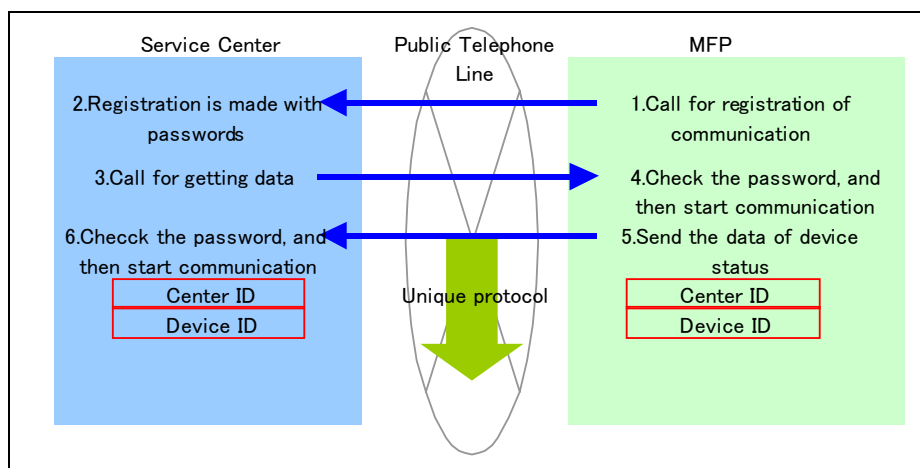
Service Center

Public Telephone Line

MFP

2.Registration is made with passwords

1.Call for registration of communication

3.Call for getting data

4.Check the password, and then start communication

6.Checck the password, and then start communication

5.Send the data of device status

Center ID

Device ID

Unique protocol

Center ID

Device ID